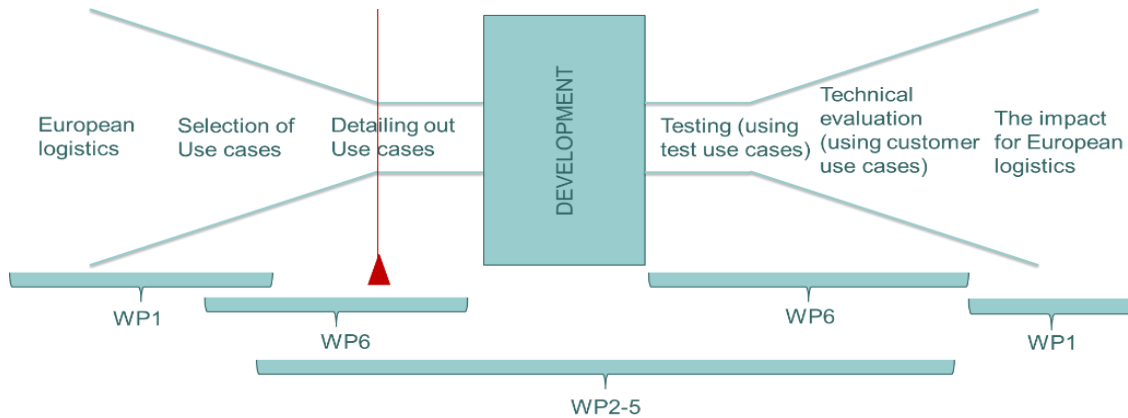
European logistics

Selection of Use cases

Detailing out Use cases

DEVELOPMENT

Testing (using test use cases)

Technical evaluation (using customer use cases)

The impact for European logistics

WP1

WP6

WP6

WP1

WP2-5